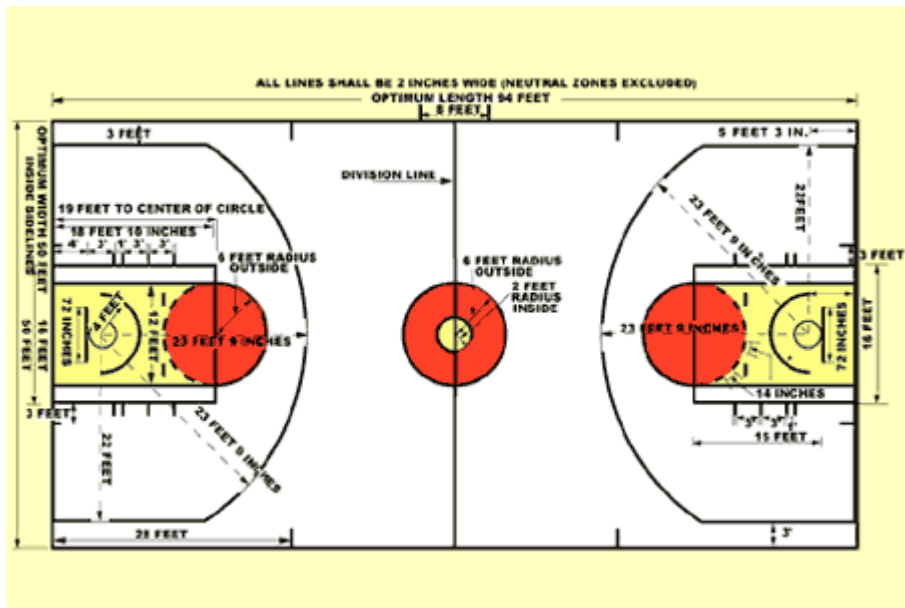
ALL LINES SHALL BE 2 INCHES WIDE (NEUTRAL ZONES EXCLUDED)

OPTIMUM LENGTH 94 FEET

8 FEET

3 FEET

5 FEET 3 IN.

OPTIMUM WIDTH 50 FEET INSIDE SIDELINES

DIVISION LINE

19 FEET TO CENTER OF CIRCLE

18 FEET 10 INCHES

4' 3' 1' 3' 3'

6 FEET RADIUS OUTSIDE

72 INCHES

4 FEET

12 FEET

23 FEET 9 INCHES

16 FEET

50 FEET

3 FEET

22 FEET

23 FEET 9 INCHES

28 FEET

6 FEET RADIUS OUTSIDE

2 FEET RADIUS INSIDE

23 FEET 9 INCHES

22FEET

3 FEET

23 FEET 9 INCHES

72 INCHES

16 FEET

14 INCHES

3' 3' 3'

15 FEET

3'